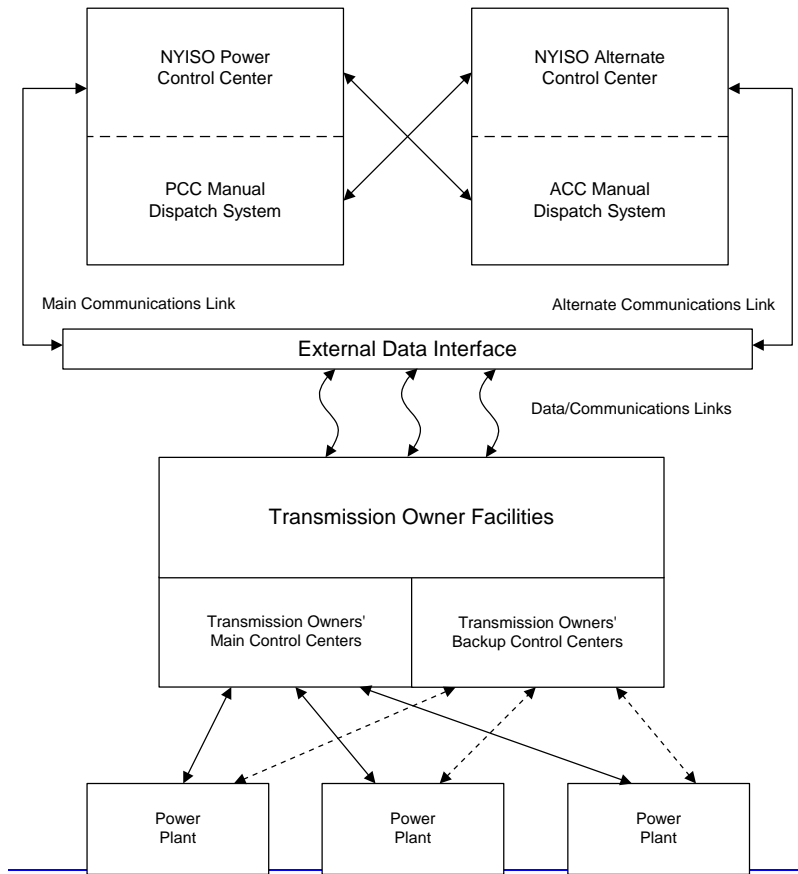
NYISO Power Control Center

PCC Manual Dispatch System

NYISO Alternate Control Center

ACC Manual Dispatch System

Main Communications Link

Alternate Communications Link

External Data Interface

Data/Communications Links

Transmission Owner Facilities

Transmission Owners' Main Control Centers

Transmission Owners' Backup Control Centers

Power Plant

Power Plant

Power Plant